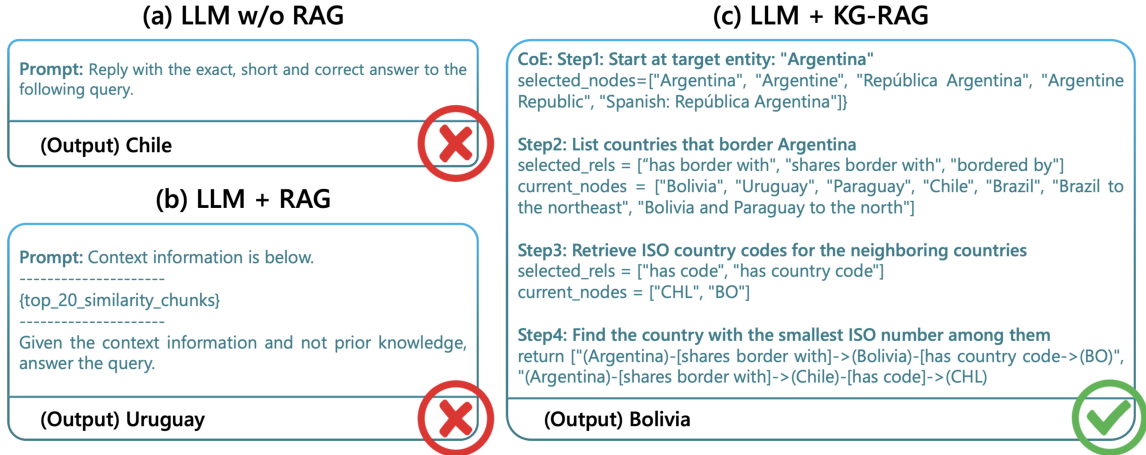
(a) LLM w/o RAG

**Prompt:** Reply with the exact, short and correct answer to the following query.

(Output) Chile

(b) LLM + RAG

**Prompt:** Context information is below.
---------------------
{top_20_similarity_chunks}
---------------------
Given the context information and not prior knowledge, answer the query.

(Output) Uruguay

(c) LLM + KG-RAG

CoE: Step1: Start at target entity: "Argentina"
selected_nodes=["Argentina", "Argentine", "República Argentina", "Argentine Republic", "Spanish: República Argentina"]}

Step2: List countries that border Argentina
selected_rels = ["has border with", "shares border with", "bordered by"]
current_nodes = ["Bolivia", "Uruguay", "Paraguay", "Chile", "Brazil", "Brazil to the northeast", "Bolivia and Paraguay to the north"]

Step3: Retrieve ISO country codes for the neighboring countries
selected_rels = ["has code", "has country code"]
current_nodes = ["CHL", "BO"]

Step4: Find the country with the smallest ISO number among them
return ["(Argentina)-[shares border with]->(Bolivia)-[has country code->(BO)", "(Argentina)-[shares border with]->(Chile)-[has code]->(CHL)

(Output) Bolivia